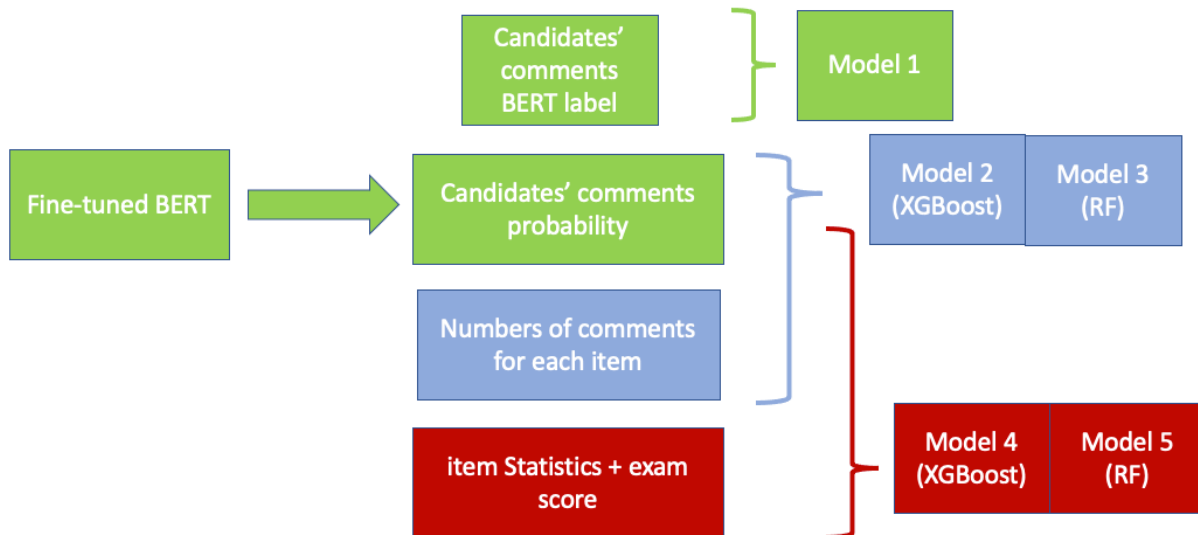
Candidates' comments BERT label

Model 1

Fine-tuned BERT

Candidates' comments probability

Model 2 (XGBoost)

Model 3 (RF)

Numbers of comments for each item

item Statistics + exam score

Model 4 (XGBoost)

Model 5 (RF)